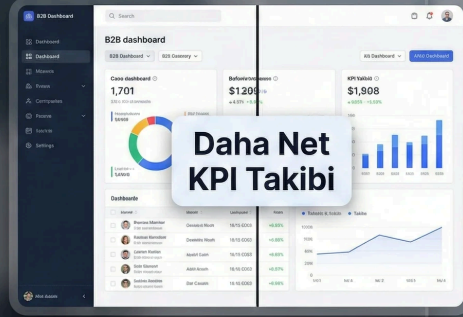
B2B Dashboard

Search

Dashboard

Dashboard

Missions

Finase

Compuniges

Pusinal

Secrtal

Settings

B2B dashboard

B2B Dashboard

B2S Coestry

Alb Dashboard

Afild Dashboard

Caso dashboard

1,701

Bafonrteruneeon

$1209

KPI Takibi

$1,908

Daha Net KPI Takibi

Dashboarde

Takieb, B, Kotib

Takbe